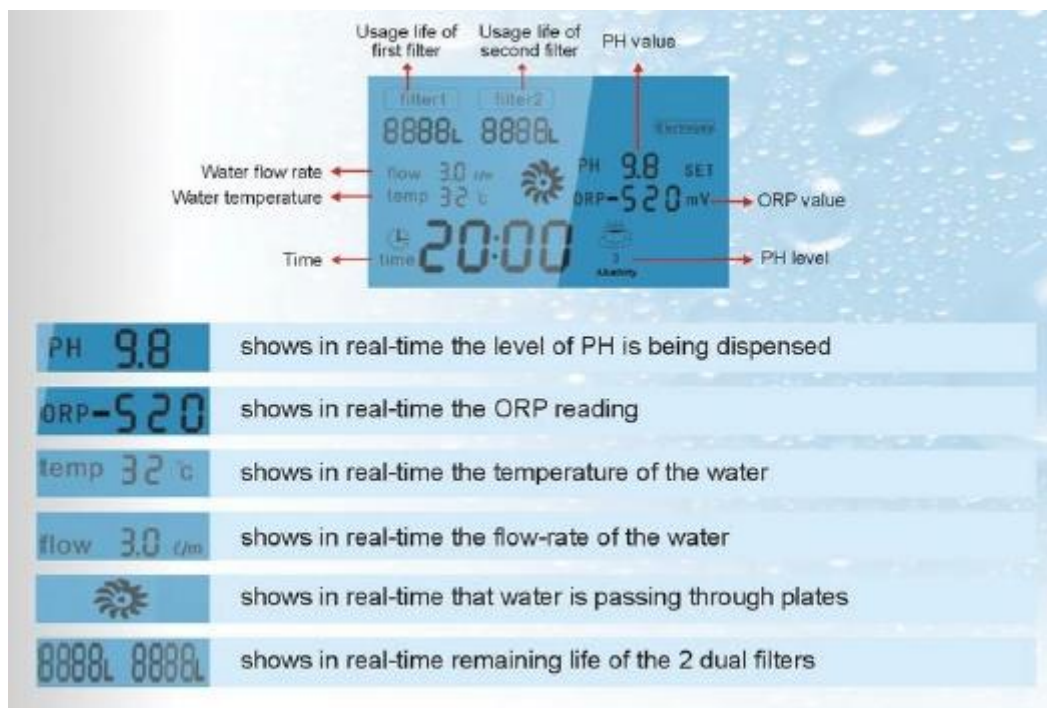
Usage life of first filter

Usage life of second filter

PH value

filter1 filter2

8888L 8888L

Exchange

Water flow rate

Water temperature

flow 3.0 ℓ/m

temp 32 ℃

PH 9.8 SET

ORP-520 mV

ORP value

Time

time 20:00

3 Alkalinity

PH level

PH 9.8 shows in real-time the level of PH is being dispensed

ORP-520 shows in real-time the ORP reading

temp 32 ℃ shows in real-time the temperature of the water

flow 3.0 ℓ/m shows in real-time the flow-rate of the water

shows in real-time that water is passing through plates

8888L 8888L shows in real-time remaining life of the 2 dual filters